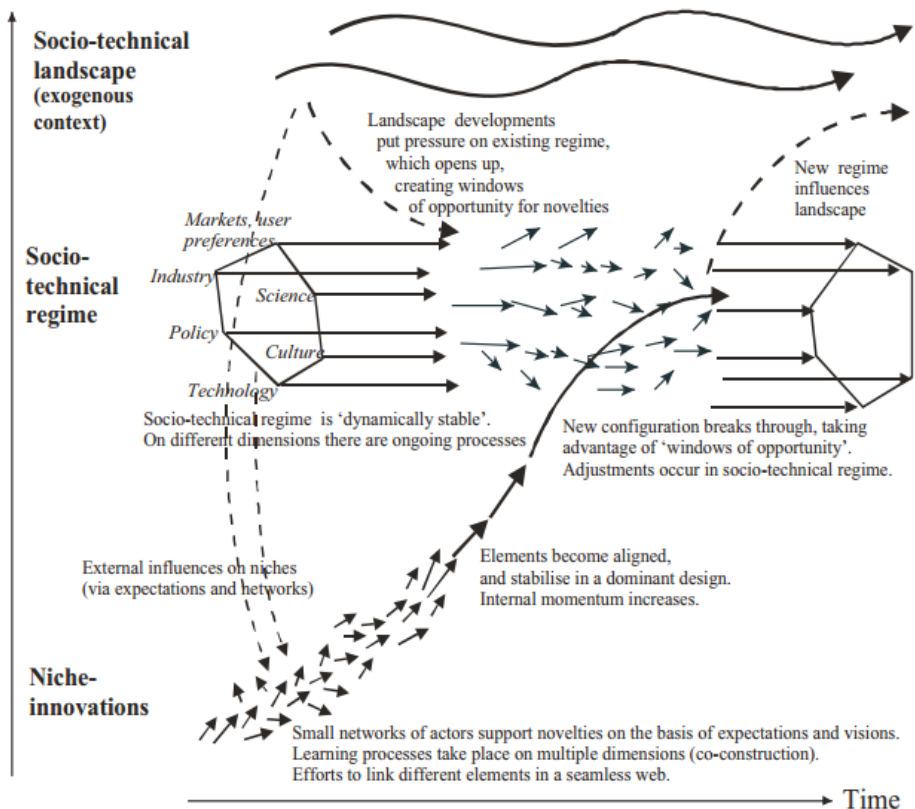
Socio-technical landscape (exogenous context)

Landscape developments put pressure on existing regime, which opens up, creating windows of opportunity for novelties

New regime influences landscape

Socio-technical regime

Markets, user preferences

Industry

Science

Policy

Culture

Technology

Socio-technical regime is 'dynamically stable'. On different dimensions there are ongoing processes

New configuration breaks through, taking advantage of 'windows of opportunity'. Adjustments occur in socio-technical regime.

External influences on niches (via expectations and networks)

Elements become aligned, and stabilise in a dominant design. Internal momentum increases.

Niche-innovations

Small networks of actors support novelties on the basis of expectations and visions. Learning processes take place on multiple dimensions (co-construction). Efforts to link different elements in a seamless web.

Time